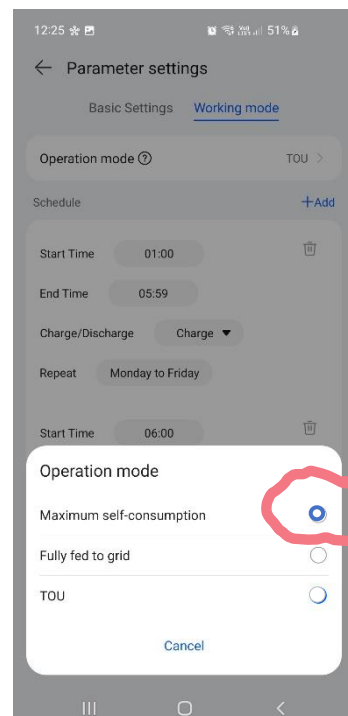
12:25 51%

Parameter settings

Basic Settings Working mode

Operation mode ⓘ TOU >

Schedule +Add

Start Time 01:00

End Time 05:59

Charge/Discharge Charge ▼

Repeat Monday to Friday

Start Time 06:00

Operation mode

Maximum self-consumption

Fully fed to grid

TOU

Cancel